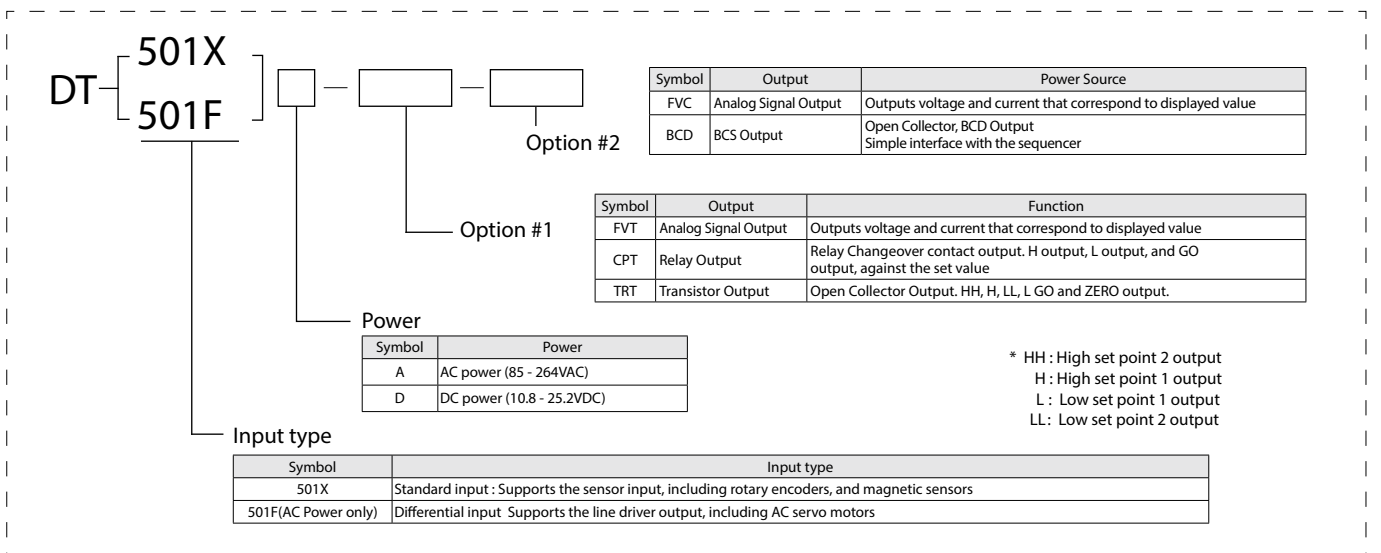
DT 501X
501F

Option #2

| Symbol | Output | Power Source |
|---|---|---|
| FVC | Analog Signal Output | Outputs voltage and current that correspond to displayed value |
| BCD | BCS Output | Open Collector, BCD Output Simple interface with the sequencer |

Option #1

| Symbol | Output | Function |
|---|---|---|
| FVT | Analog Signal Output | Outputs voltage and current that correspond to displayed value |
| CPT | Relay Output | Relay Changeover contact output. H output, L output, and GO output, against the set value |
| TRT | Transistor Output | Open Collector Output. HH, H, LL, L GO and ZERO output. |

Power

| Symbol | Power |
|---|---|
| A | AC power (85 - 264VAC) |
| D | DC power (10.8 - 25.2VDC) |

* HH : High set point 2 output
H : High set point 1 output
L : Low set point 1 output
LL: Low set point 2 output

Input type

| Symbol | Input type |
|---|---|
| 501X | Standard input : Supports the sensor input, including rotary encoders, and magnetic sensors |
| 501F(AC Power only) | Differential input Supports the line driver output, including AC servo motors |